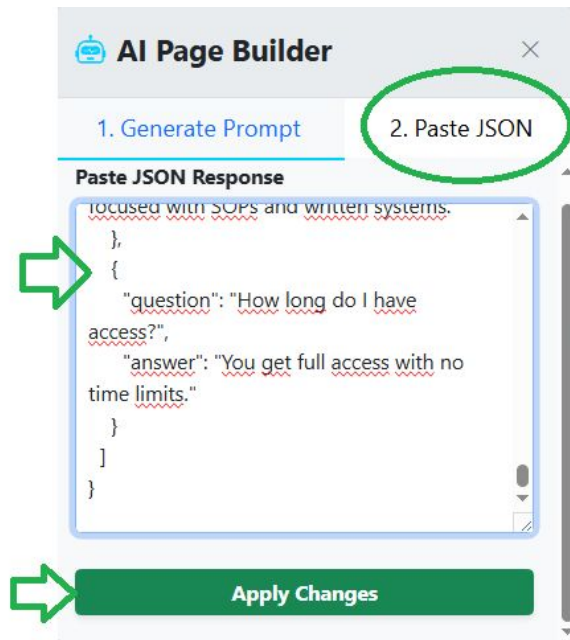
AI Page Builder

×

1. Generate Prompt

2. Paste JSON

Paste JSON Response

focused with SOPs and written systems."
},
{
"question": "How long do I have access?",
"answer": "You get full access with no time limits."
}
]
}

Apply Changes